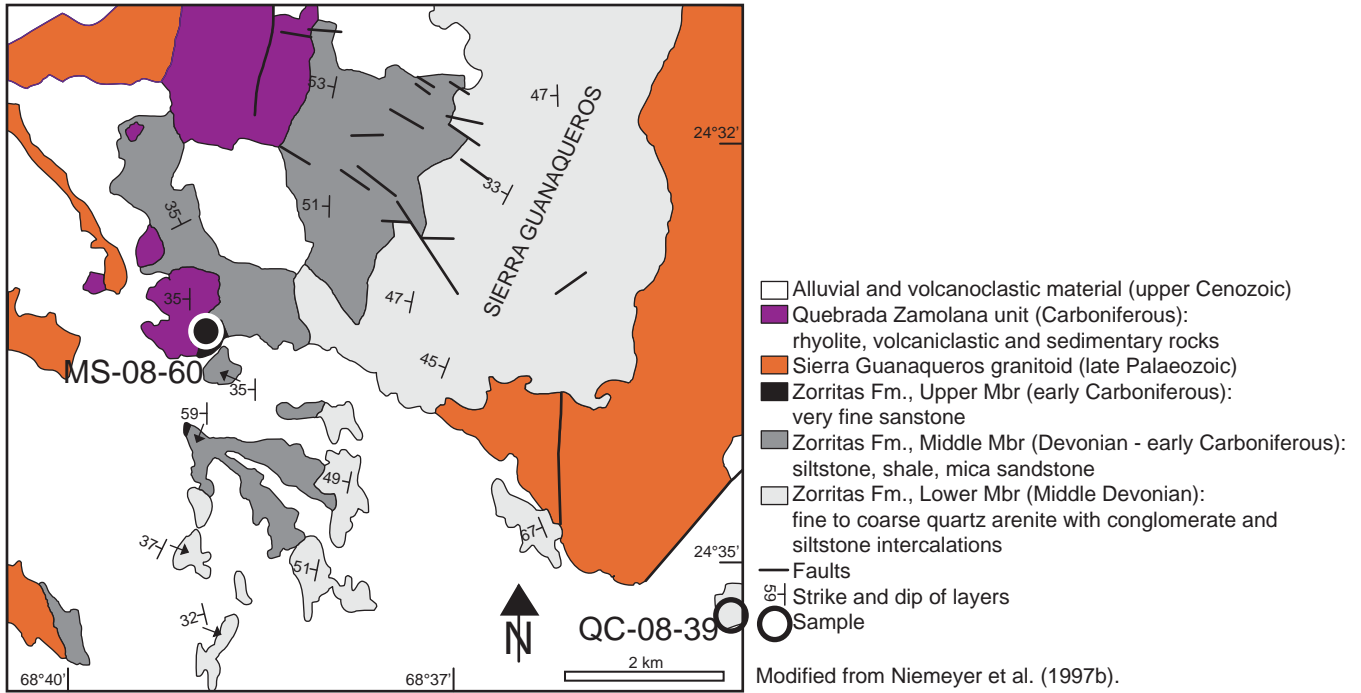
53
47
SIERRA GUANAQUEROS
24°32'
35
51
33
35
47
MS-08-60
35
45
59
49
37
67
51
24°35'
32
N
QC-08-39
2 km
68°40'
68°37'

Alluvial and volcanoclastic material (upper Cenozoic)
Quebrada Zamolana unit (Carboniferous): rhyolite, volcaniclastic and sedimentary rocks
Sierra Guanaqueros granitoid (late Palaeozoic)
Zorritas Fm., Upper Mbr (early Carboniferous): very fine sanstone
Zorritas Fm., Middle Mbr (Devonian - early Carboniferous): siltstone, shale, mica sandstone
Zorritas Fm., Lower Mbr (Middle Devonian): fine to coarse quartz arenite with conglomerate and siltstone intercalations
Faults
59 Strike and dip of layers
Sample

Modified from Niemeyer et al. (1997b).